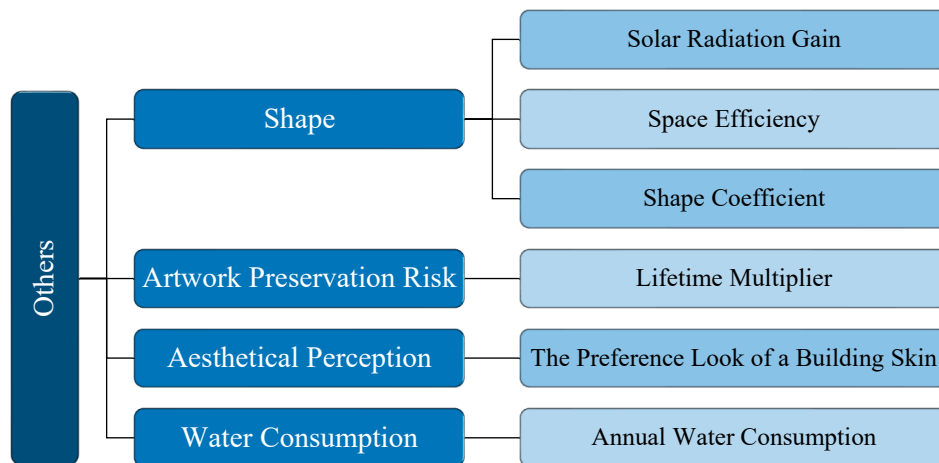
Others

Shape

Solar Radiation Gain

Space Efficiency

Shape Coefficient

Artwork Preservation Risk

Lifetime Multiplier

Aesthetical Perception

The Preference Look of a Building Skin

Water Consumption

Annual Water Consumption